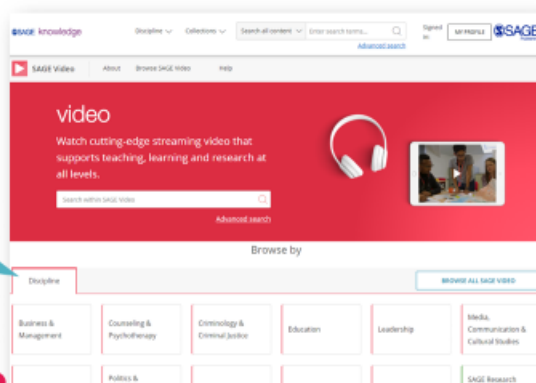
SAGE knowledge

Discipline

Collections

Search all content

Enter search terms...

Advanced search

Signed in

MY PROFILE

SAGE

SAGE Video

About

Browse SAGE Video

Help

video

Watch cutting-edge streaming video that supports teaching, learning and research at all levels.

Search within SAGE Video

Advanced search

Browse by

Discipline

BROWSE ALL SAGE VIDEO

Business & Management

Counseling & Psychotherapy

Criminology & Criminal Justice

Education

Leadership

Media, Communication & Cultural Studies

Politics &

SAGE Research